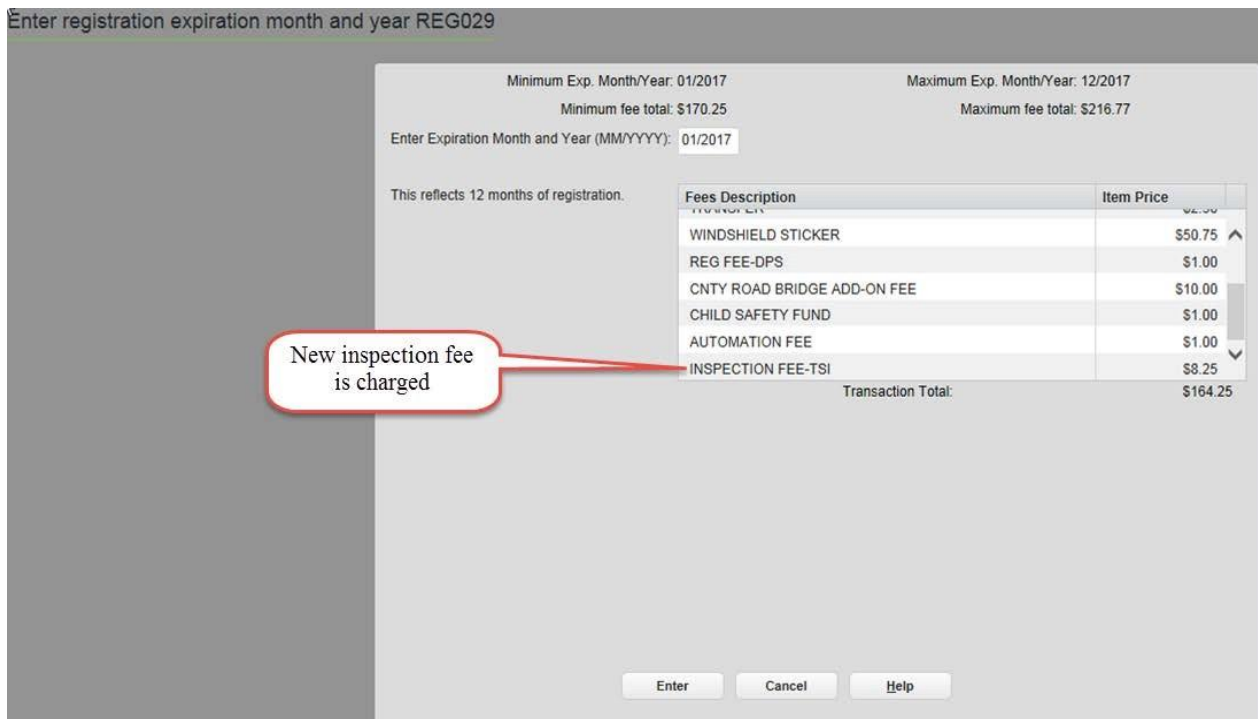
Enter registration expiration month and year REG029

Minimum Exp. Month/Year: 01/2017

Maximum Exp. Month/Year: 12/2017

Minimum fee total: $170.25

Maximum fee total: $216.77

Enter Expiration Month and Year (MM/YYYY): 01/2017

This reflects 12 months of registration.

| Fees Description | Item Price |
|---|---|
| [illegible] | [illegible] |
| WINDSHIELD STICKER | $50.75 |
| REG FEE-DPS | $1.00 |
| CNTY ROAD BRIDGE ADD-ON FEE | $10.00 |
| CHILD SAFETY FUND | $1.00 |
| AUTOMATION FEE | $1.00 |
| INSPECTION FEE-TSI | $8.25 |

Transaction Total: $164.25

New inspection fee is charged

Enter Cancel Help